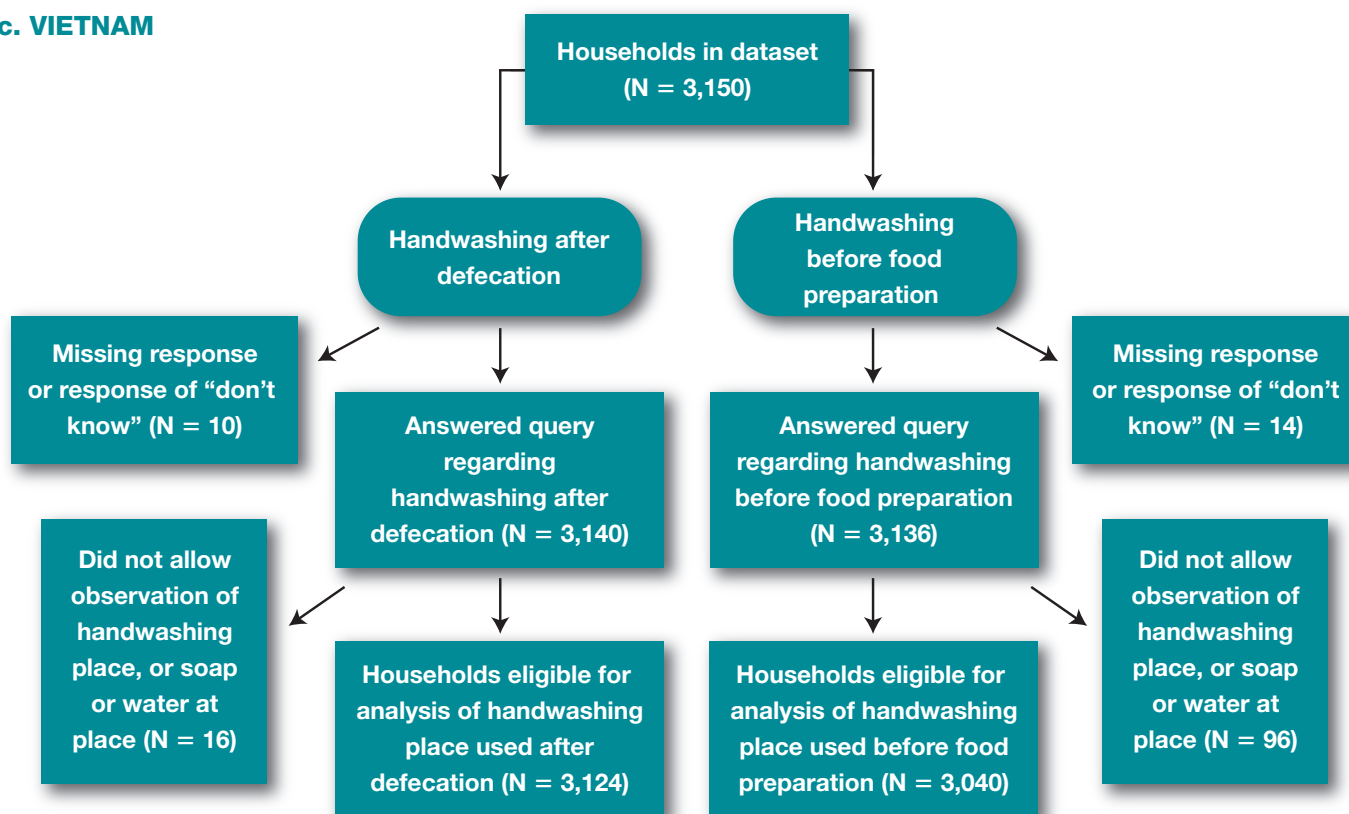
c. VIETNAM

Households in dataset (N = 3,150)

Handwashing after defecation

Handwashing before food preparation

Missing response or response of “don’t know” (N = 10)

Answered query regarding handwashing after defecation (N = 3,140)

Answered query regarding handwashing before food preparation (N = 3,136)

Missing response or response of “don’t know” (N = 14)

Did not allow observation of handwashing place, or soap or water at place (N = 16)

Households eligible for analysis of handwashing place used after defecation (N = 3,124)

Households eligible for analysis of handwashing place used before food preparation (N = 3,040)

Did not allow observation of handwashing place, or soap or water at place (N = 96)